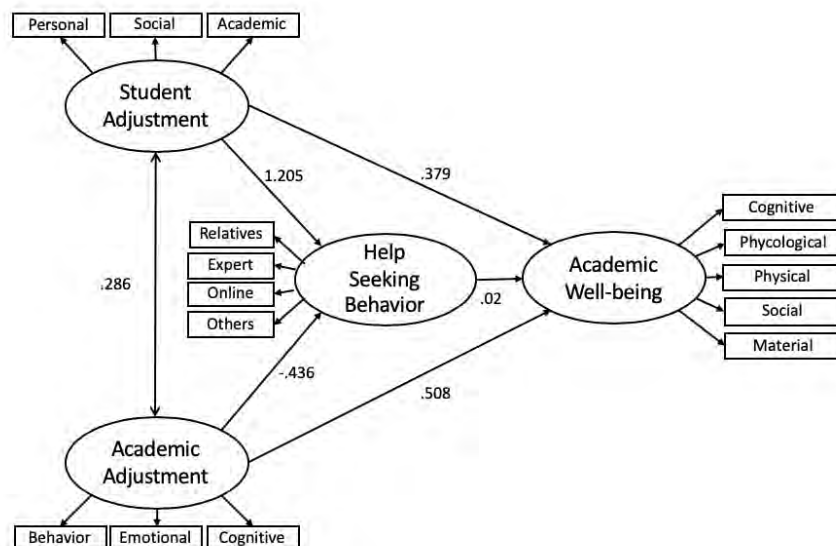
Personal
Social
Academic
Student Adjustment
1.205
.379
Relatives
Expert
Online
Others
Help Seeking Behavior
.02
Academic Well-being
Cognitive
Phycological
Physical
Social
Material
.286
-.436
.508
Academic Adjustment
Behavior
Emotional
Cognitive